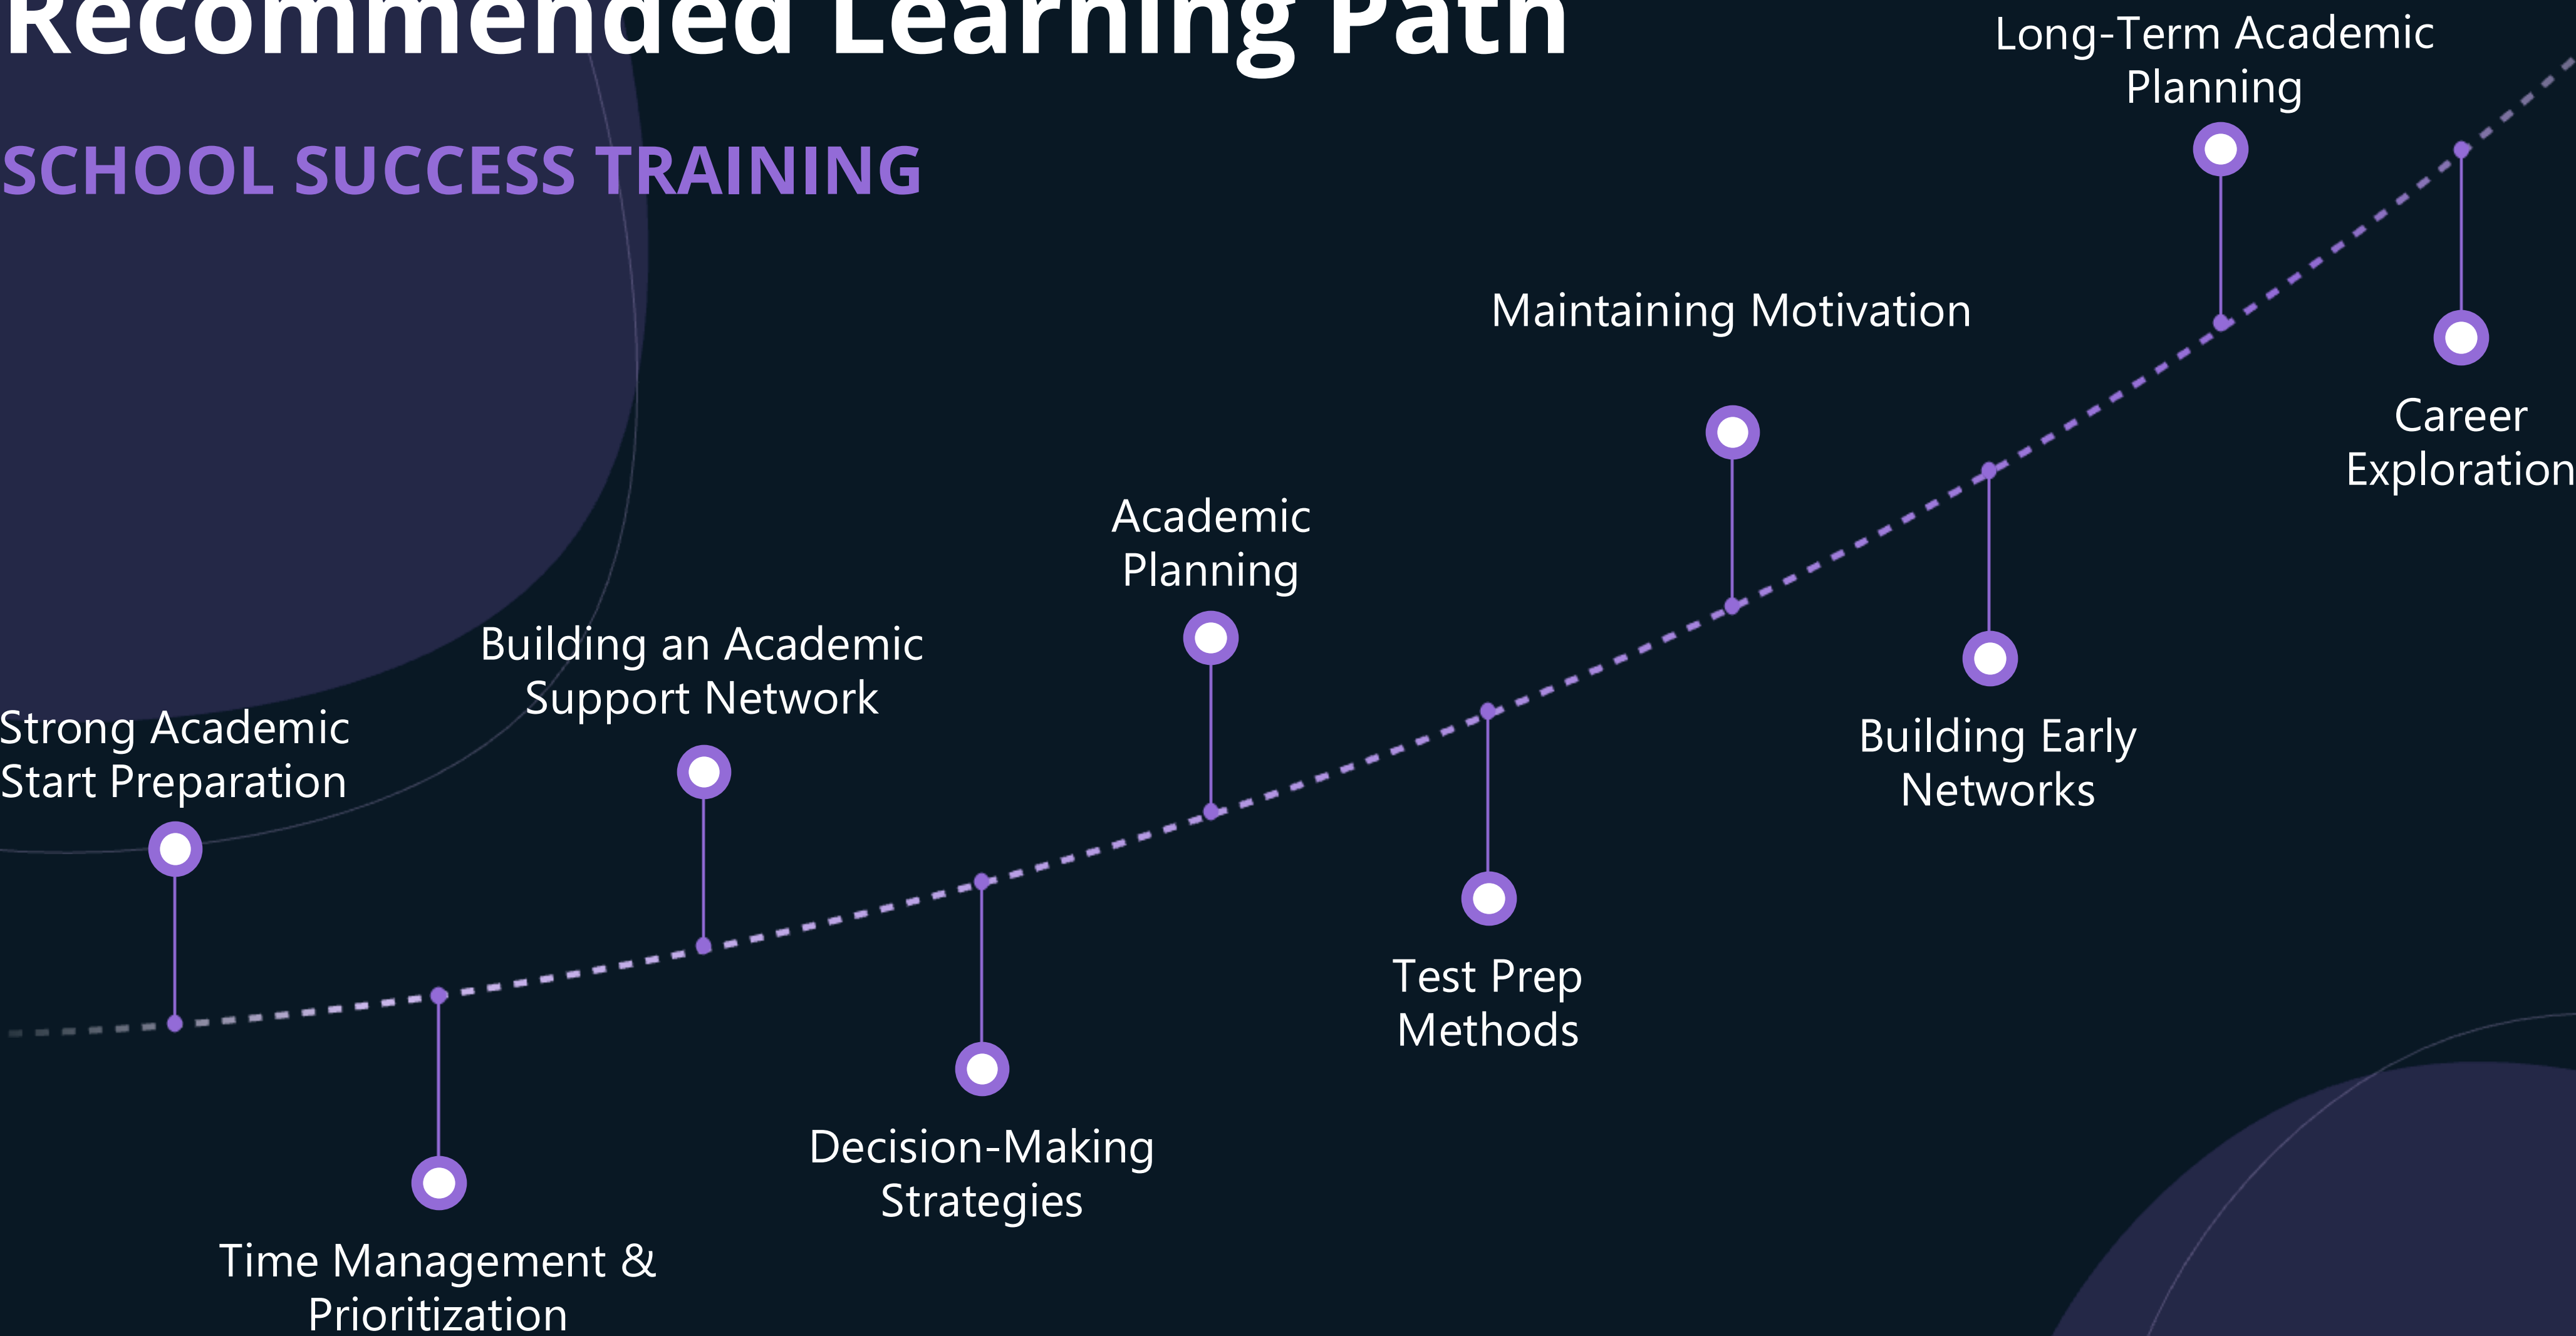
Recommended Learning Path

SCHOOL SUCCESS TRAINING

Strong Academic Start Preparation

Time Management & Prioritization

Building an Academic Support Network

Decision-Making Strategies

Academic Planning

Test Prep Methods

Maintaining Motivation

Building Early Networks

Long-Term Academic Planning

Career Exploration